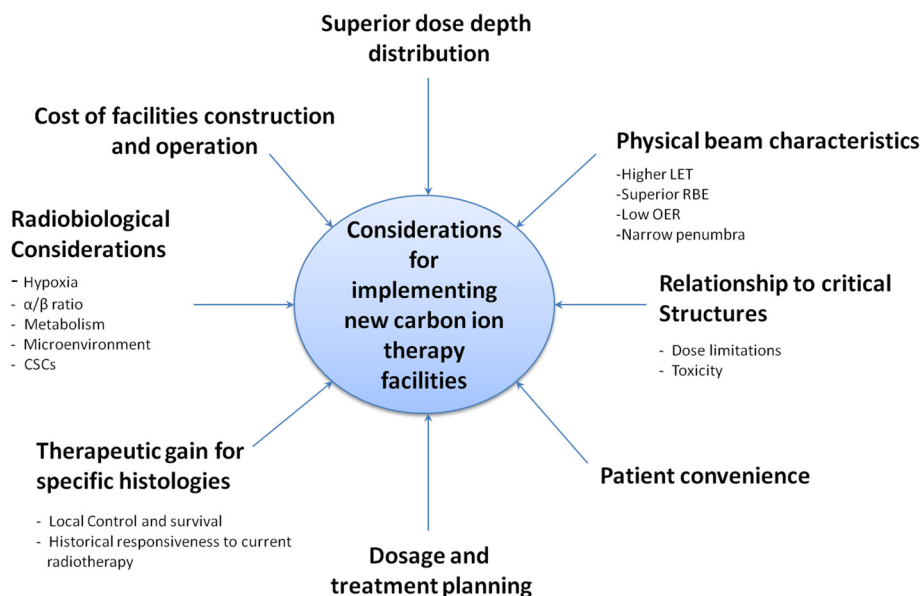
Superior dose depth distribution

Cost of facilities construction and operation

Physical beam characteristics
-Higher LET
-Superior RBE
-Low OER
-Narrow penumbra

Radiobiological Considerations
- Hypoxia
- $\alpha/\beta$ ratio
- Metabolism
- Microenvironment
- CSCs

Considerations for implementing new carbon ion therapy facilities

Relationship to critical Structures
- Dose limitations
- Toxicity

Therapeutic gain for specific histologies
- Local Control and survival
- Historical responsiveness to current radiotherapy

Patient convenience

Dosage and treatment planning